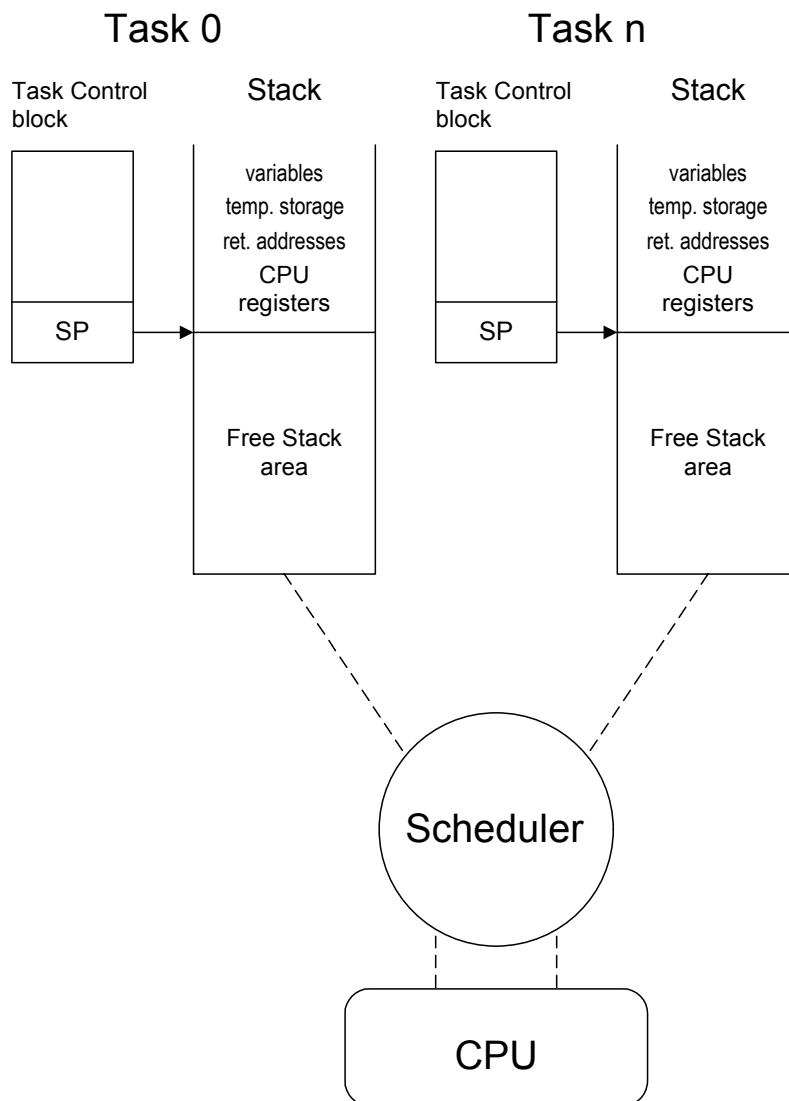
Task 0

Task Control block

Stack

variables
temp. storage
ret. addresses
CPU registers

SP

Free Stack area

Task n

Task Control block

Stack

variables
temp. storage
ret. addresses
CPU registers

SP

Free Stack area

Scheduler

CPU